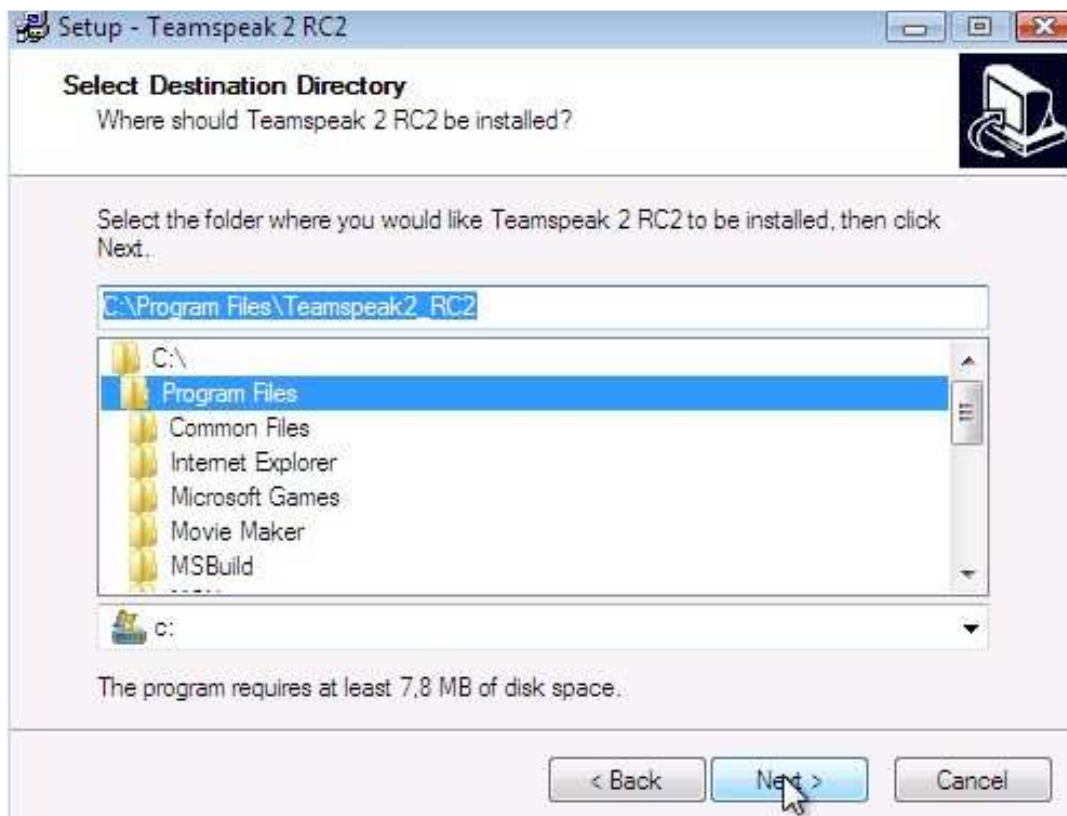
Setup - Teamspeak 2 RC2

Select Destination Directory
Where should Teamspeak 2 RC2 be installed?

Select the folder where you would like Teamspeak 2 RC2 to be installed, then click Next.

C:\Program Files\Teamspeak2_RC2

C:\
Program Files
Common Files
Internet Explorer
Microsoft Games
Movie Maker
MSBuild

c:

The program requires at least 7,8 MB of disk space.

< Back
Next >
Cancel